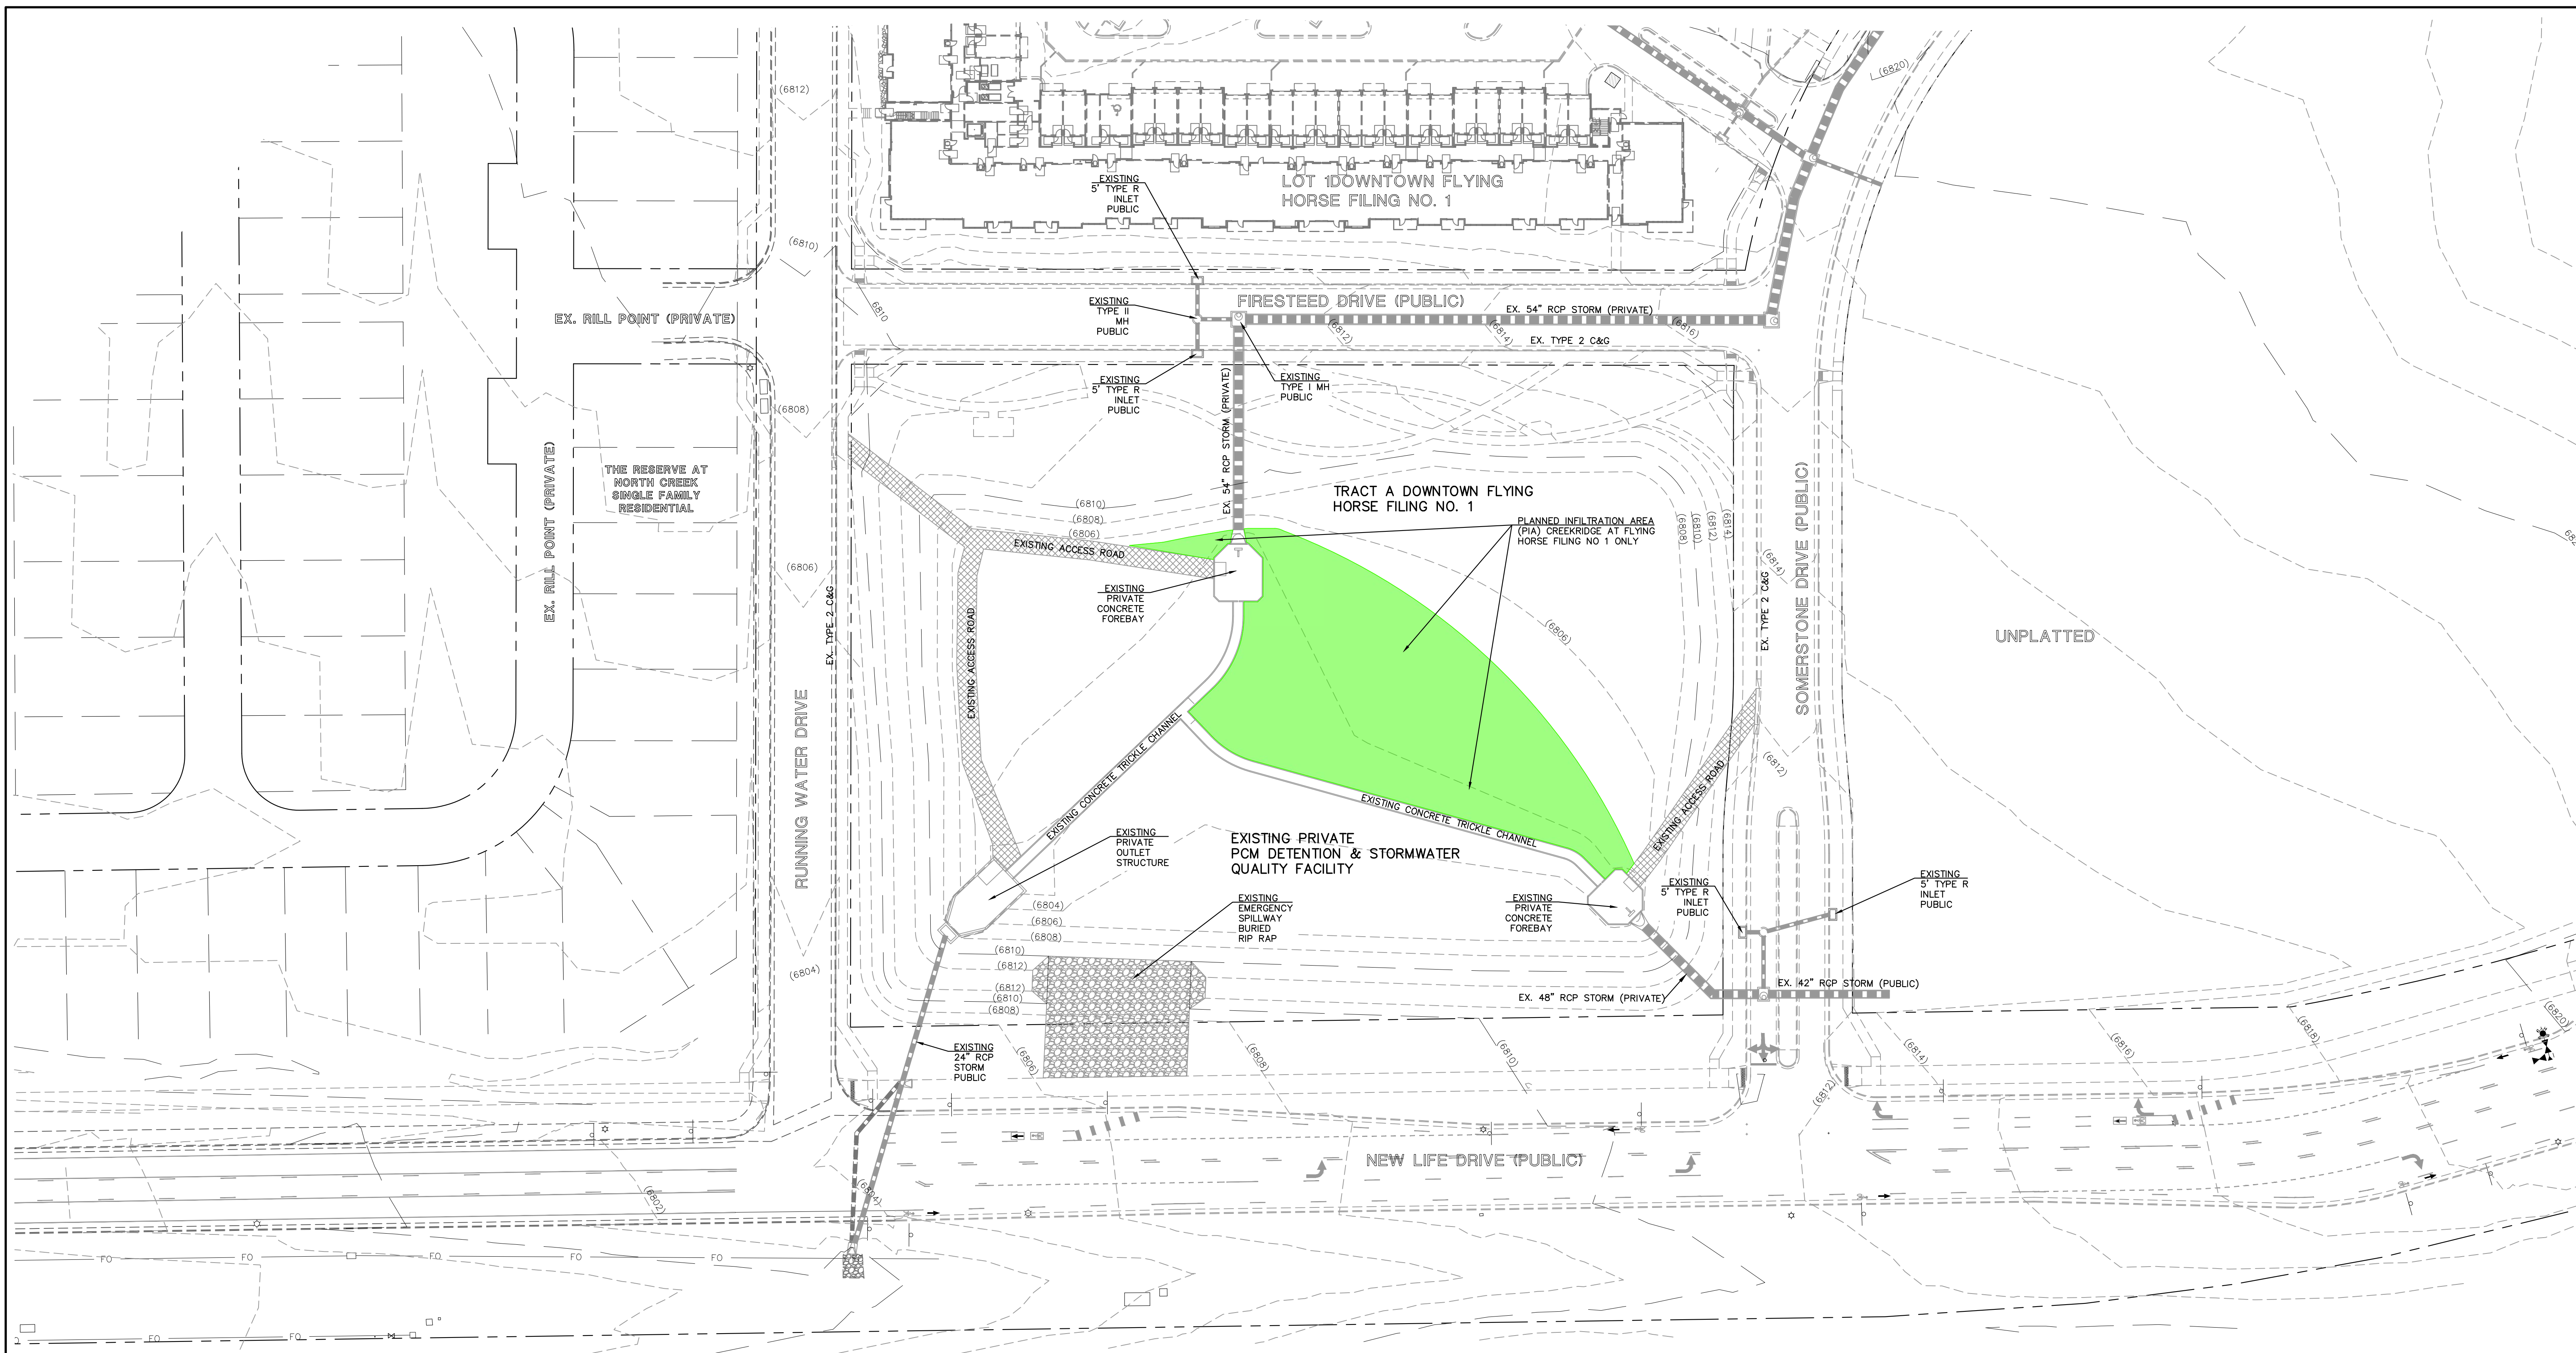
LOT 1DOWNTOWN FLYING
HORSE FILING NO. 1

(6812)

(6810)

(6820)

EXISTING
5' TYPE R
INLET
PUBLIC

EX. RILL POINT (PRIVATE)

EXISTING
TYPE II
MH
PUBLIC

FIRESTEED DRIVE (PUBLIC)

EX. 54" RCP STORM (PRIVATE)

(6816)

(6812)

(6814)

EX. TYPE 2 C&G

6810

EXISTING
5' TYPE R
INLET
PUBLIC

EXISTING
TYPE I MH
PUBLIC

(6808)

EX. 54" RCP STORM (PRIVATE)

THE RESERVE AT
NORTH CREEK
SINGLE FAMILY
RESIDENTIAL

EX. RILL POINT (PRIVATE)

TRACT A DOWNTOWN FLYING
HORSE FILING NO. 1

(6810)
(6808)
(6806)

PLANNED INFILTRATION AREA
(PIA) CREEKRIDGE AT FLYING
HORSE FILING NO 1 ONLY

(6808)
(6810)
(6812)
(6814)

EXISTING ACCESS ROAD

(6806)

EXISTING
PRIVATE
CONCRETE
FOREBAY

(6814)

EX. TYPE 2 C&G

EX. TYPE 2 C&G

SOMERSTONE DRIVE (PUBLIC)

(6806)

UNPLATTED

EXISTING ACCESS ROAD

RUNNING WATER DRIVE

EXISTING CONCRETE TRICKLE CHANNEL

(6812)

EXISTING CONCRETE TRICKLE CHANNEL

EXISTING ACCESS ROAD

EXISTING
PRIVATE
OUTLET
STRUCTURE

EXISTING PRIVATE
PCM DETENTION & STORMWATER
QUALITY FACILITY

EXISTING
EMERGENCY
SPILLWAY
BURIED
RIP RAP

EXISTING
PRIVATE
CONCRETE
FOREBAY

EXISTING
5' TYPE R
INLET
PUBLIC

EXISTING
5' TYPE R
INLET
PUBLIC

(6804)
(6806)
(6808)
(6810)
(6812)
(6812)
(6810)
(6808)

(6804)

EX. 48" RCP STORM (PRIVATE)

EX. 42" RCP STORM (PUBLIC)

EXISTING
24" RCP
STORM
PUBLIC

(6806)

(6808)

(6810)

(6814)

(6816)

(6818)

(6820)

(6812)

NEW LIFE DRIVE (PUBLIC)

(6802)

(6804)

FO FO FO FO FO

FO FO